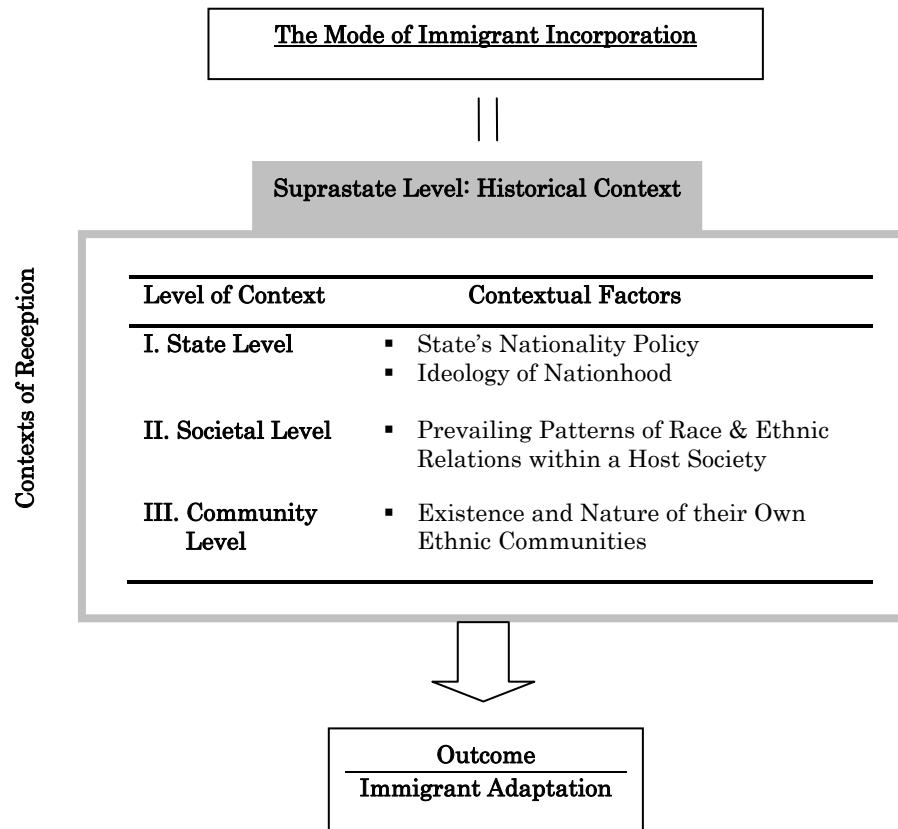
The Mode of Immigrant Incorporation

Suprastate Level: Historical Context

Contexts of Reception

| Level of Context | Contextual Factors |
|---|---|
| I. State Level | ▪ State's Nationality Policy ▪ Ideology of Nationhood |
| II. Societal Level | ▪ Prevailing Patterns of Race & Ethnic Relations within a Host Society |
| III. Community Level | ▪ Existence and Nature of their Own Ethnic Communities |

Outcome
Immigrant Adaptation